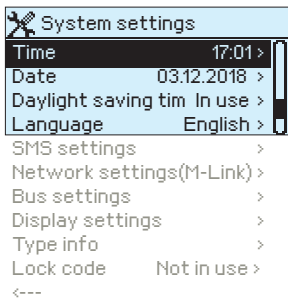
System settings

Time 17:01 >

Date 03.12.2018 >

Daylight saving tim In use >

Language English >

SMS settings >

Network settings(M-Link) >

Bus settings >

Display settings >

Type info >

Lock code Not in use >

<---